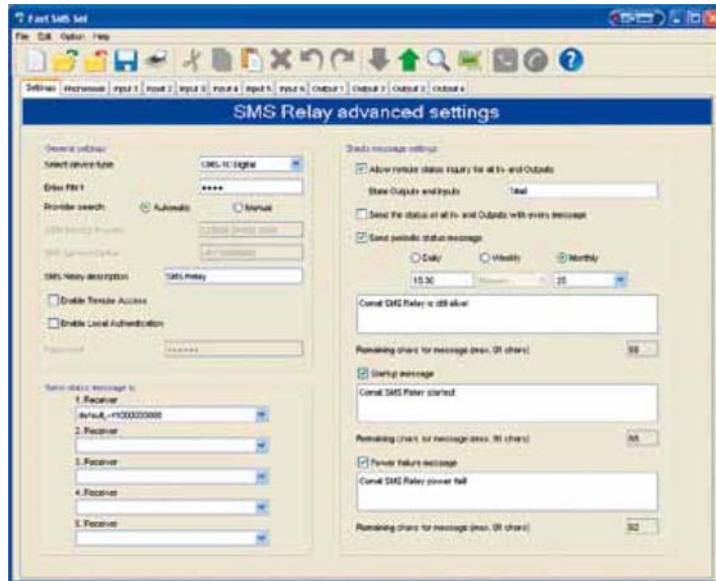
Fast SMS Set

File Edit Option Help

Settings Phonebook Input 1 Input 2 Input 3 Input 4 Input 5 Input 6 Output 1 Output 2 Output 3 Output 4

SMS Relay advanced settings

General settings

Select device type SMS-TC Digital

Enter PIN 1 ****

Provider search Automatic Manual

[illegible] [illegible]

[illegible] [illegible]

SMS Relay description SMS Relay

Enable Remote Access

Enable Local Authentication

Password *******

Send status message to

1. Receiver

default, +4900000000

2. Receiver

3. Receiver

4. Receiver

5. Receiver

Status message settings

Allow remote status inquiry for all In- and Outputs

State Outputs and Inputs Stat

Send the status of all In- and Outputs with every message

Send periodic status message

Daily Weekly Monthly

15:30 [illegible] 25

Conrad SMS Relay is still alive!

Remaining chars for message (max. 91 chars) 59

Startup message

Conrad SMS Relay started

Remaining chars for message (max. 91 chars) 66

Power failure message

Conrad SMS Relay power fail

Remaining chars for message (max. 91 chars) 62